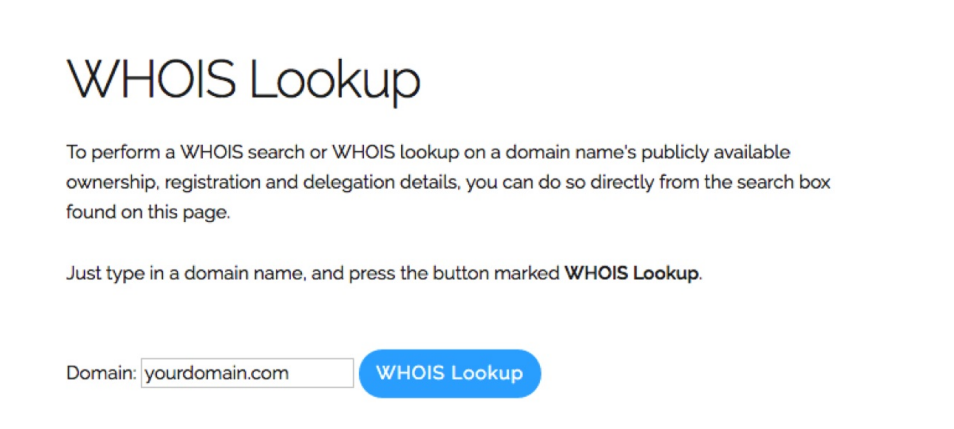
WHOIS Lookup

To perform a WHOIS search or WHOIS lookup on a domain name's publicly available ownership, registration and delegation details, you can do so directly from the search box found on this page.

Just type in a domain name, and press the button marked **WHOIS Lookup**.

Domain: yourdomain.com WHOIS Lookup